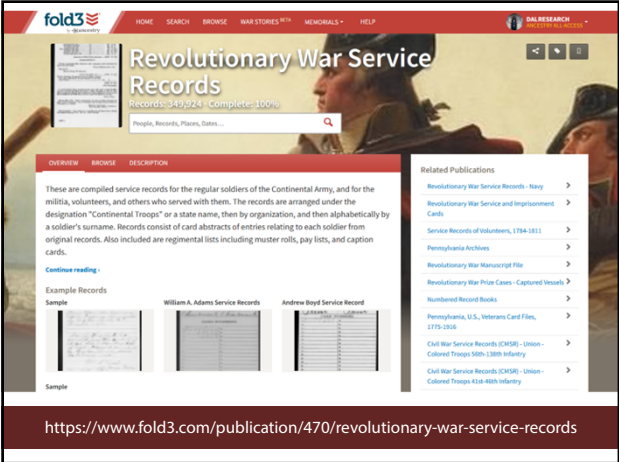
fold3 by ancestry

HOME SEARCH BROWSE WAR STORIES BETA MEMORIALS HELP

DALRESEARCH
ANCESTRY ALL ACCESS

Revolutionary War Service Records

Records: 349,924 · Complete: 100%

People, Records, Places, Dates ...

OVERVIEW BROWSE DESCRIPTION

These are compiled service records for the regular soldiers of the Continental Army, and for the militia, volunteers, and others who served with them. The records are arranged under the designation "Continental Troops" or a state name, then by organization, and then alphabetically by a soldier's surname. Records consist of card abstracts of entries relating to each soldier from original records. Also included are regimental lists including muster rolls, pay lists, and caption cards.

Continue reading ›

Example Records

Sample

William A. Adams Service Records

Andrew Boyd Service Record

Sample

Related Publications

Revolutionary War Service Records - Navy

Revolutionary War Service and Imprisonment Cards

Service Records of Volunteers, 1784-1811

Pennsylvania Archives

Revolutionary War Manuscript File

Revolutionary War Prize Cases - Captured Vessels

Numbered Record Books

Pennsylvania, U.S., Veterans Card Files, 1775-1916

Civil War Service Records (CMSR) - Union - Colored Troops 56th-138th Infantry

Civil War Service Records (CMSR) - Union - Colored Troops 41st-46th Infantry

https://www.fold3.com/publication/470/revolutionary-war-service-records